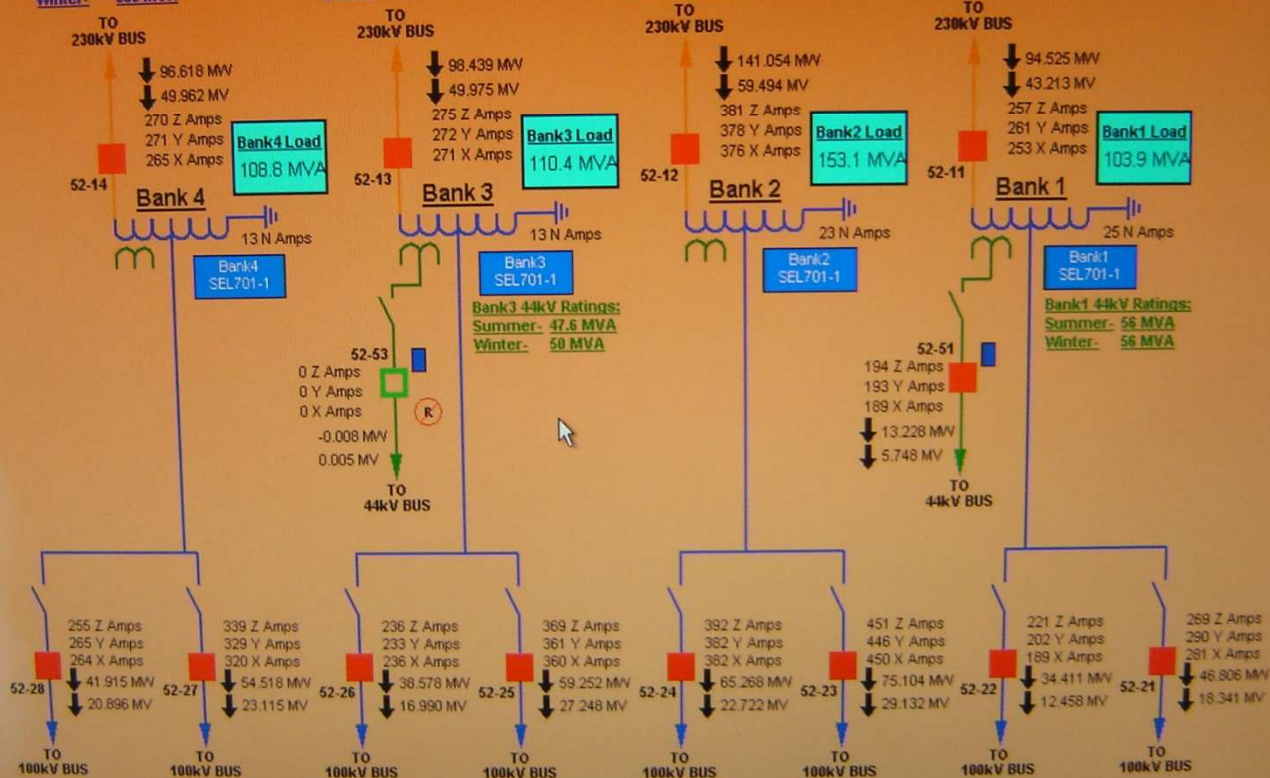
Winter- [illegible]

TO
230kV BUS
96.618 MW
49.962 MV
270 Z Amps
271 Y Amps
265 X Amps
Bank4 Load
108.8 MVA
52-14
Bank 4
13 N Amps
Bank4
SEL701-1

TO
230kV BUS
98.439 MW
49.975 MV
275 Z Amps
272 Y Amps
271 X Amps
Bank3 Load
110.4 MVA
52-13
Bank 3
13 N Amps
Bank3
SEL701-1
Bank3 44kV Ratings:
Summer- 47.6 MVA
Winter- 50 MVA
52-53
0 Z Amps
0 Y Amps
0 X Amps
R
-0.008 MW
0.005 MV
TO
44kV BUS

TO
230kV BUS
141.054 MW
59.494 MV
381 Z Amps
378 Y Amps
376 X Amps
Bank2 Load
153.1 MVA
52-12
Bank 2
23 N Amps
Bank2
SEL701-1

TO
230kV BUS
94.525 MW
43.213 MV
257 Z Amps
261 Y Amps
253 X Amps
Bank1 Load
103.9 MVA
52-11
Bank 1
25 N Amps
Bank1
SEL701-1
Bank1 44kV Ratings:
Summer- 56 MVA
Winter- 56 MVA
52-51
194 Z Amps
193 Y Amps
189 X Amps
13.228 MW
5.748 MV
TO
44kV BUS

255 Z Amps
265 Y Amps
264 X Amps
41.915 MW
20.896 MV
52-28
TO
100kV BUS

339 Z Amps
329 Y Amps
320 X Amps
54.518 MW
23.115 MV
52-27
TO
100kV BUS

236 Z Amps
233 Y Amps
236 X Amps
38.578 MW
16.990 MV
52-26
TO
100kV BUS

369 Z Amps
361 Y Amps
360 X Amps
59.252 MW
27.248 MV
52-25
TO
100kV BUS

392 Z Amps
382 Y Amps
382 X Amps
65.268 MW
22.722 MV
52-24
TO
100kV BUS

451 Z Amps
446 Y Amps
450 X Amps
75.104 MW
29.132 MV
52-23
TO
100kV BUS

221 Z Amps
202 Y Amps
189 X Amps
34.411 MW
12.458 MV
52-22
TO
100kV BUS

269 Z Amps
290 Y Amps
281 X Amps
46.806 MW
18.341 MV
52-21
TO
100kV BUS